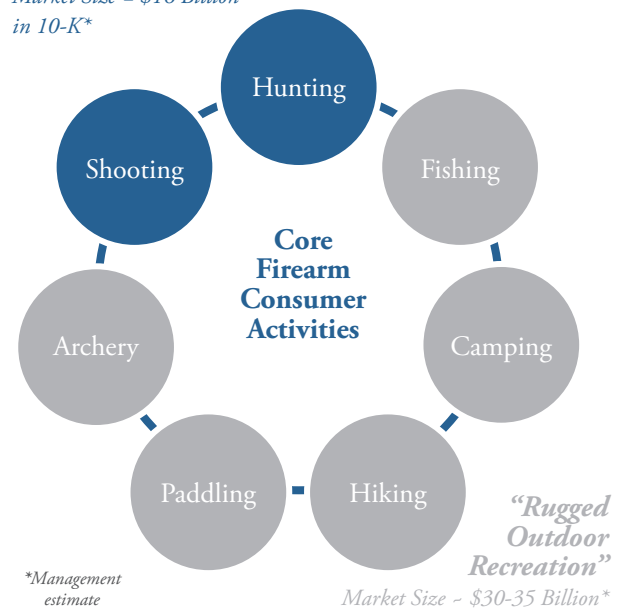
Market Size ~ $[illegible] Billion in 10-K*

Hunting

Shooting

Fishing

Core Firearm Consumer Activities

Archery

Camping

Paddling

Hiking

"Rugged Outdoor Recreation"

Market Size ~ $30-35 Billion*

*Management estimate